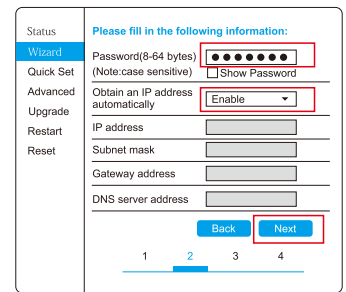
Status
Wizard
Quick Set
Advanced
Upgrade
Restart
Reset

Please fill in the following information:

Password(8-64 bytes) ●●●●●●●
(Note:case sensitive) Show Password

Obtain an IP address automatically Enable

IP address

Subnet mask

Gateway address

DNS server address

Back Next

1 2 3 4